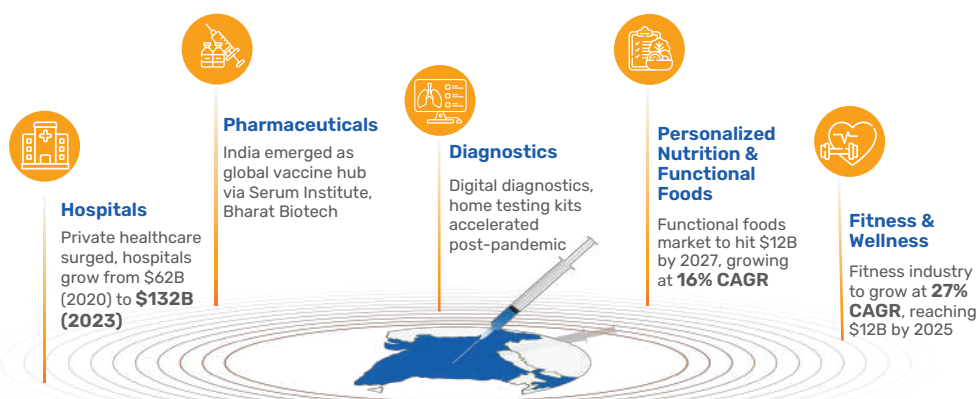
**Hospitals**

Private healthcare surged, hospitals grow from \$62B (2020) to **\$132B (2023)**

**Pharmaceuticals**

India emerged as global vaccine hub via Serum Institute, Bharat Biotech

**Diagnostics**

Digital diagnostics, home testing kits accelerated post-pandemic

**Personalized Nutrition & Functional Foods**

Functional foods market to hit \$12B by 2027, growing at **16% CAGR**

**Fitness & Wellness**

Fitness industry to grow at **27% CAGR**, reaching \$12B by 2025